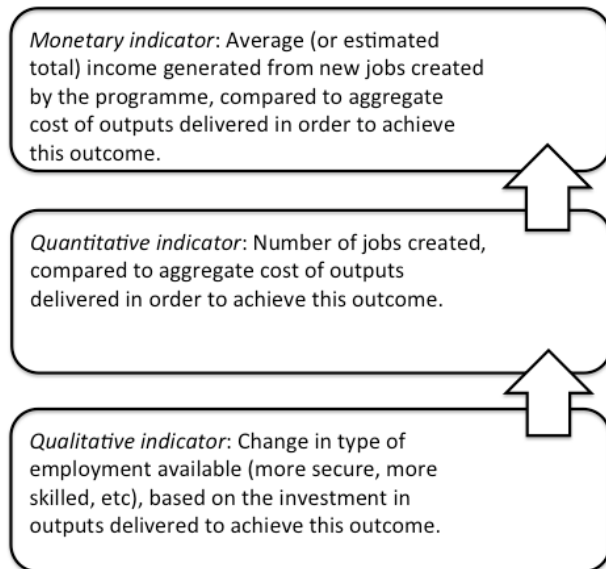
Monetary indicator: Average (or estimated total) income generated from new jobs created by the programme, compared to aggregate cost of outputs delivered in order to achieve this outcome.

Quantitative indicator: Number of jobs created, compared to aggregate cost of outputs delivered in order to achieve this outcome.

Qualitative indicator: Change in type of employment available (more secure, more skilled, etc), based on the investment in outputs delivered to achieve this outcome.